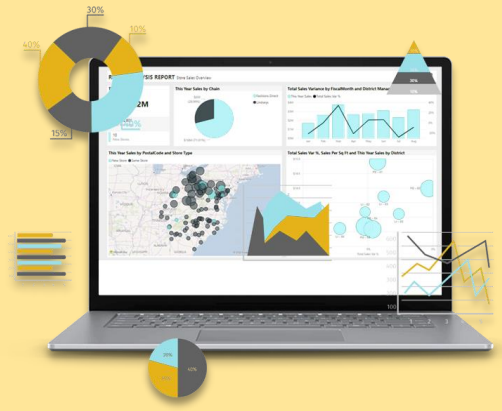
30%
10%
40%
15%
30%
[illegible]
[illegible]
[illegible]SIS REPORT Store Sales Overview
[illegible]2M
This Year Sales by Chain
Total Sales Variance by FiscalMonth and District Manager
This Year Sales by PostalCode and Store Type
Total Sales Var %, Sales Per Sq Ft and This Year Sales by District
New Store
Same Store
100
30%
40%
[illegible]